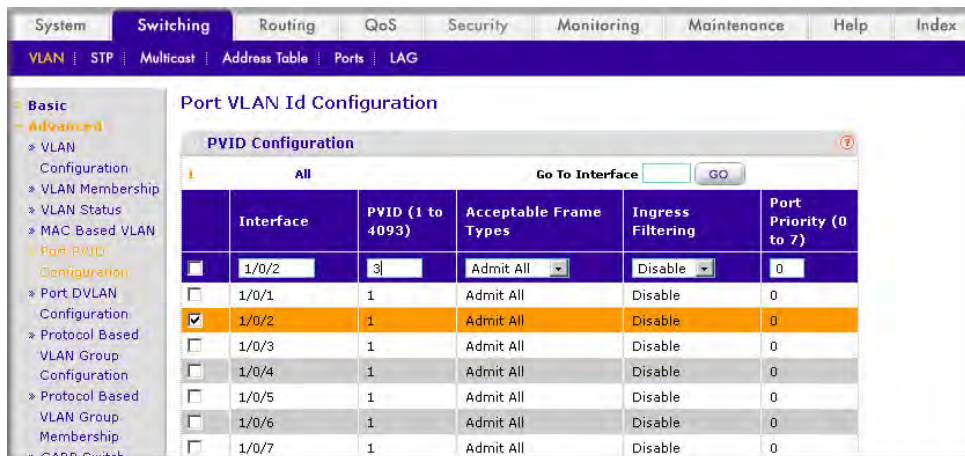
System | Switching | Routing | QoS | Security | Monitoring | Maintenance | Help | Index

VLAN | STP | Multicast | Address Table | Ports | LAG

Basic
Advanced
» VLAN Configuration
» VLAN Membership
» VLAN Status
» MAC Based VLAN
» Port PVID Configuration
» Port DVLAN Configuration
» Protocol Based VLAN Group Configuration
» Protocol Based VLAN Group Membership
» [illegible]

Port VLAN Id Configuration

PVID Configuration

1 All Go To Interface GO

| | Interface | PVID (1 to 4093) | Acceptable Frame Types | Ingress Filtering | Port Priority (0 to 7) |
|---|---|---|---|---|---|
| | 1/0/2 | 3 | Admit All | Disable | 0 |
| | 1/0/1 | 1 | Admit All | Disable | 0 |
| ☑ | 1/0/2 | 1 | Admit All | Disable | 0 |
| | 1/0/3 | 1 | Admit All | Disable | 0 |
| | 1/0/4 | 1 | Admit All | Disable | 0 |
| | 1/0/5 | 1 | Admit All | Disable | 0 |
| | 1/0/6 | 1 | Admit All | Disable | 0 |
| | 1/0/7 | 1 | Admit All | Disable | 0 |